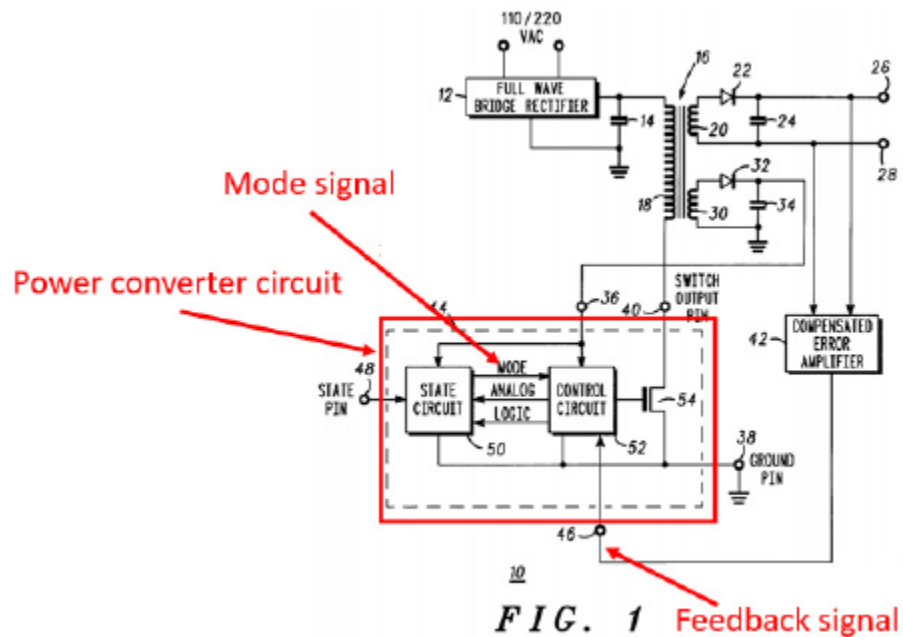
110/220
VAC

12
FULL WAVE
BRIDGE RECTIFIER

14
16
22
26
20
24
28

Mode signal

32
18
30
34

Power converter circuit

36
40
SWITCH
OUTPUT
PIN

44
42
COMPENSATED
ERROR
AMPLIFIER

48
STATE
PIN
STATE
CIRCUIT
MODE
ANALOG
LOGIC
CONTROL
CIRCUIT
54
50
52
38
GROUND
PIN

46

10

FIG. 1

Feedback signal